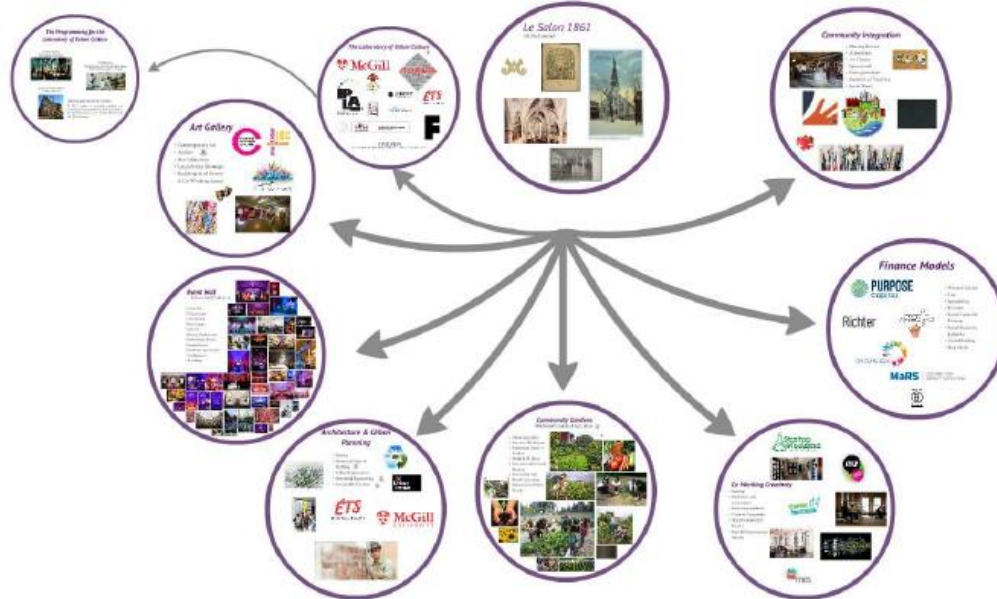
The Programming for the Laboratory of Urban Culture

The Laboratory of Urban Culture

McGill

ETS

F

Le Salon 1861

Community Integration

Art Gallery

Event Hall

Finance Models

PURPOSE CAPITAL

Richter

MaRS

Architecture & Urban Planning

ÉTS

McGill

Community Gardens

Co-Working Creativity